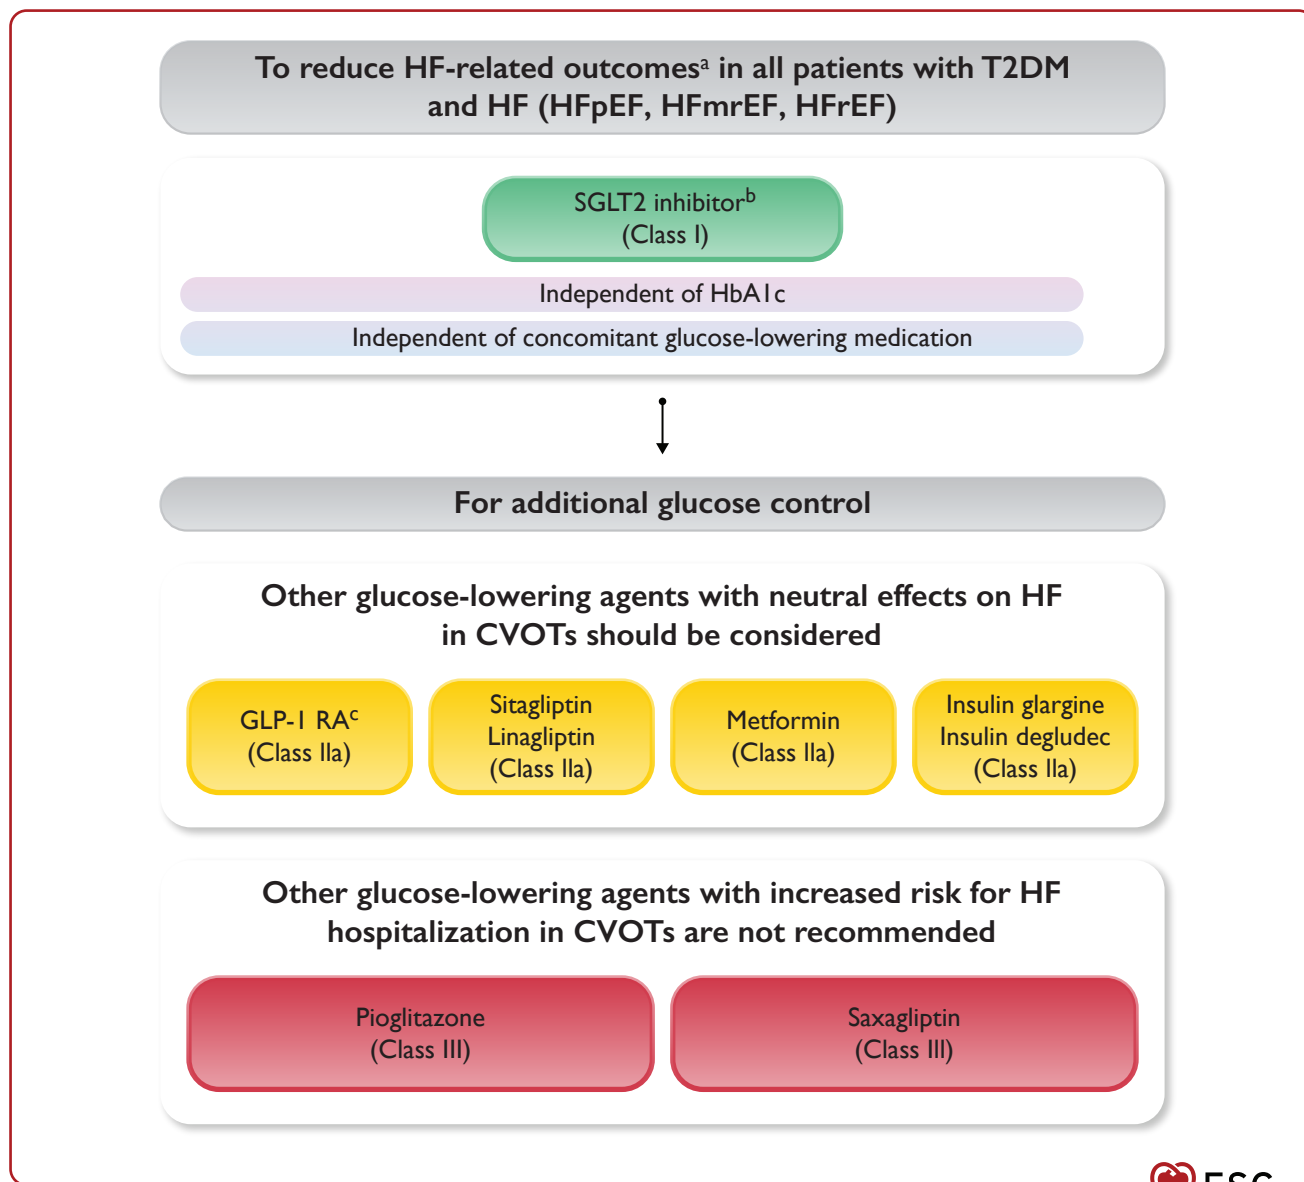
To reduce HF-related outcomes$^{a}$ in all patients with T2DM and HF (HFpEF, HFmrEF, HFrEF)

SGLT2 inhibitor$^{b}$
(Class I)

Independent of HbA1c

Independent of concomitant glucose-lowering medication

For additional glucose control

Other glucose-lowering agents with neutral effects on HF in CVOTs should be considered

GLP-1 RA$^{c}$
(Class IIa)

Sitagliptin
Linagliptin
(Class IIa)

Metformin
(Class IIa)

Insulin glargine
Insulin degludec
(Class IIa)

Other glucose-lowering agents with increased risk for HF hospitalization in CVOTs are not recommended

Pioglitazone
(Class III)

Saxagliptin
(Class III)

ESC